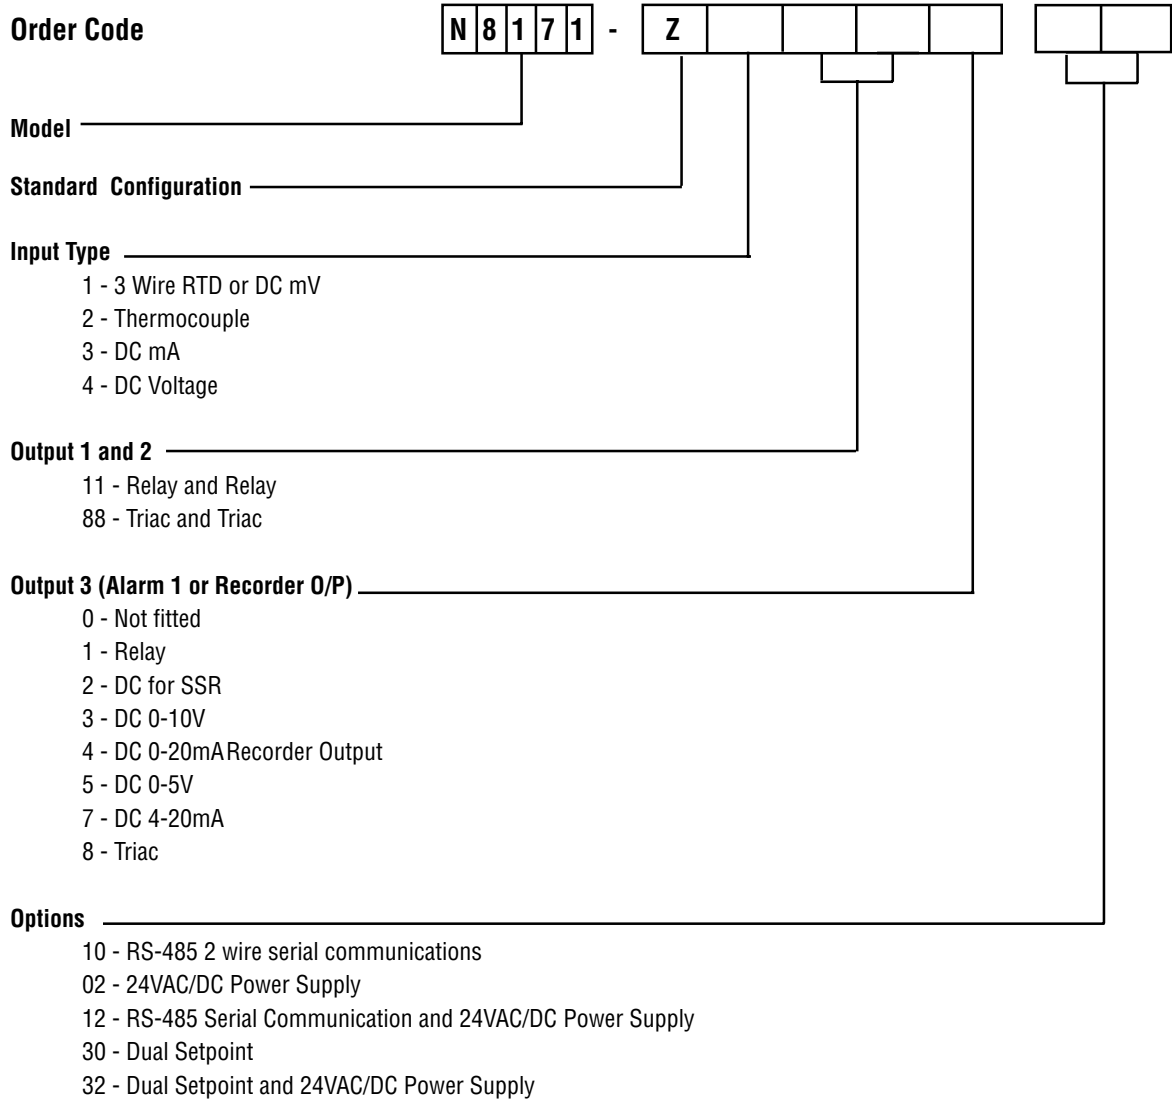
Order Code N 8 1 7 1 - Z

Model

Standard Configuration

Input Type
1 - 3 Wire RTD or DC mV
2 - Thermocouple
3 - DC mA
4 - DC Voltage

Output 1 and 2
11 - Relay and Relay
88 - Triac and Triac

Output 3 (Alarm 1 or Recorder O/P)
0 - Not fitted
1 - Relay
2 - DC for SSR
3 - DC 0-10V
4 - DC 0-20mA Recorder Output
5 - DC 0-5V
7 - DC 4-20mA
8 - Triac

Options
10 - RS-485 2 wire serial communications
02 - 24VAC/DC Power Supply
12 - RS-485 Serial Communication and 24VAC/DC Power Supply
30 - Dual Setpoint
32 - Dual Setpoint and 24VAC/DC Power Supply